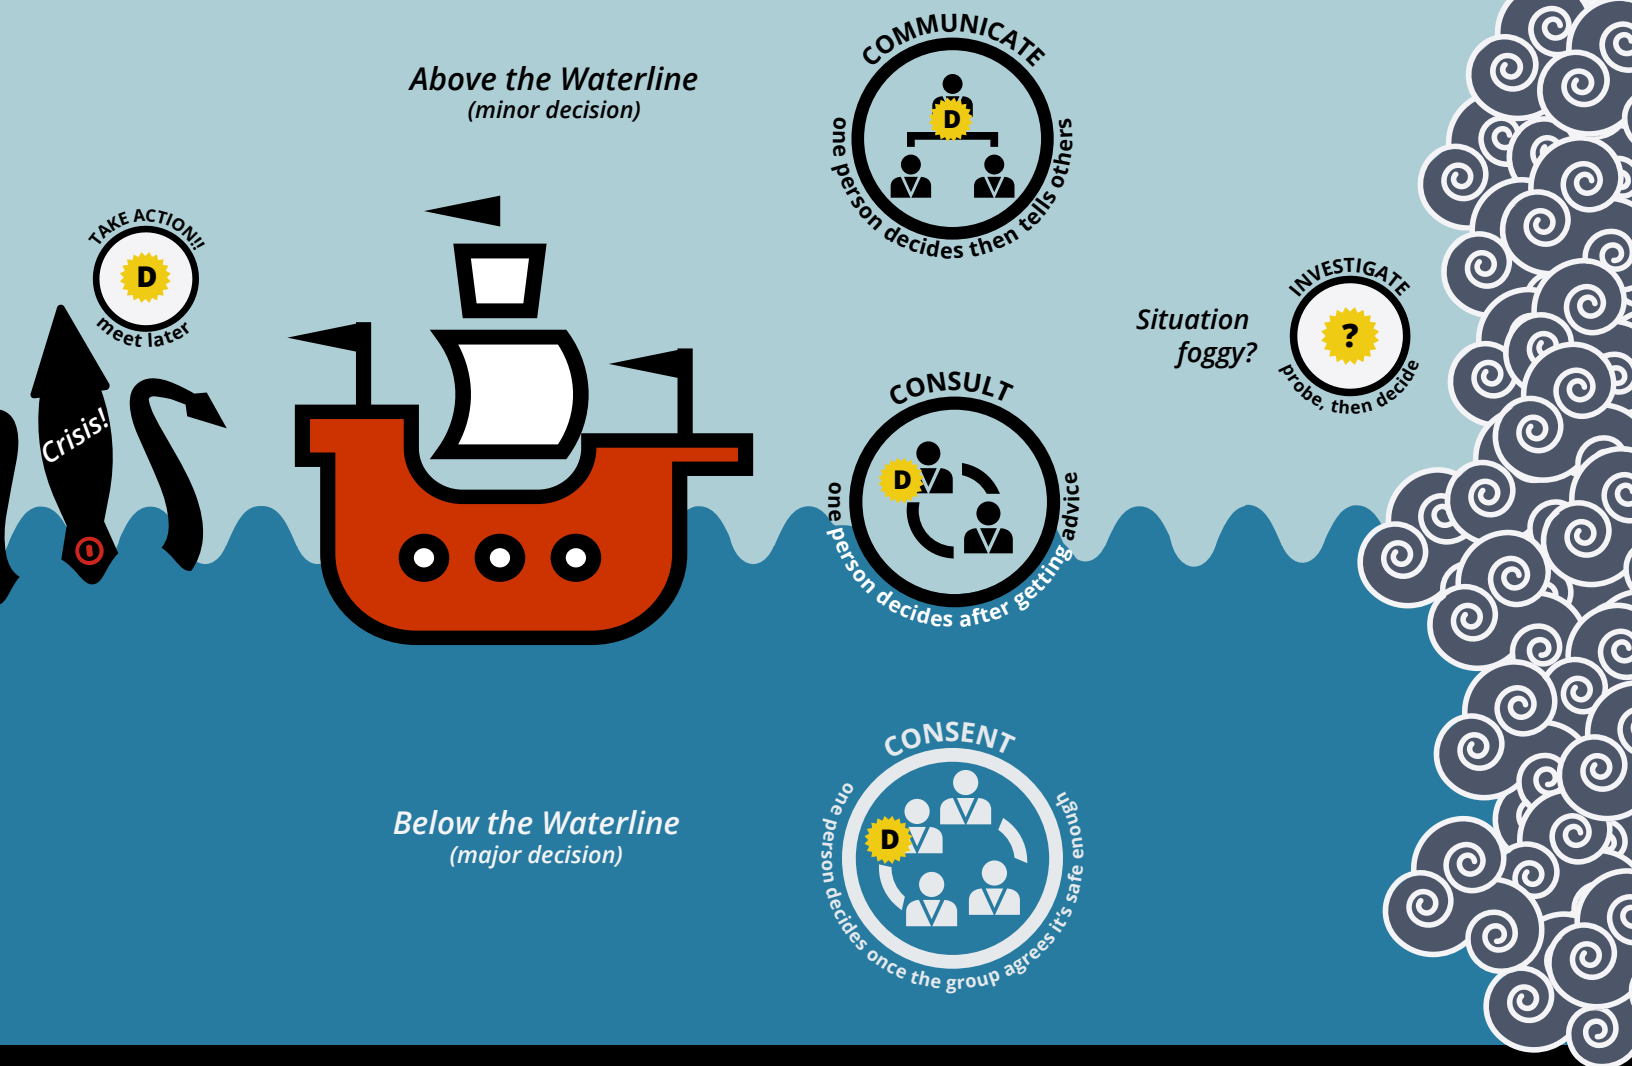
Above the Waterline
(minor decision)

COMMUNICATE
D
one person decides then tells others

TAKE ACTION!!
D
meet later

Crisis!

Situation foggy?

INVESTIGATE
?
probe, then decide

CONSULT
D
one person decides after getting advice

CONSENT
D
one person decides once the group agrees it's safe enough

Below the Waterline
(major decision)